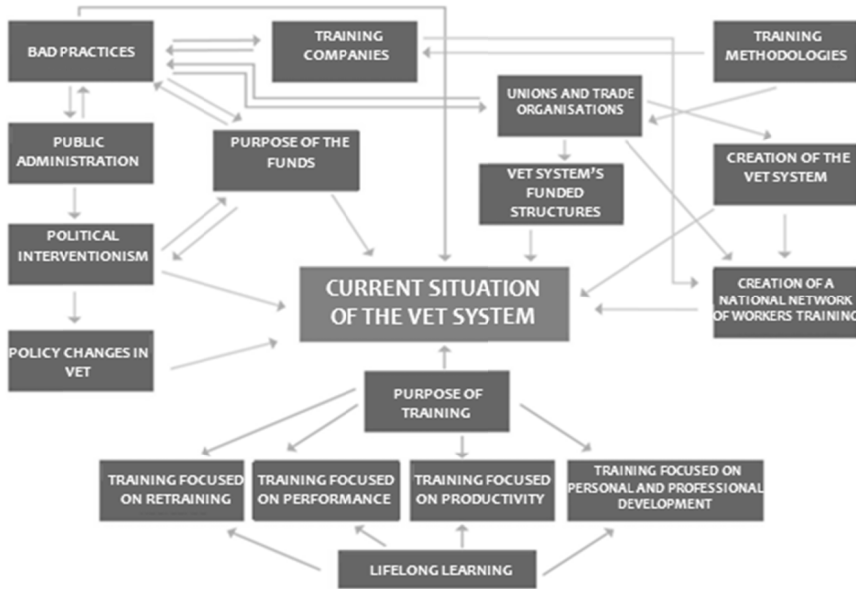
BAD PRACTICES

TRAINING COMPANIES

TRAINING METHODOLOGIES

UNIONS AND TRADE ORGANISATIONS

PUBLIC ADMINISTRATION

PURPOSE OF THE FUNDS

CREATION OF THE VET SYSTEM

VET SYSTEM'S FUNDED STRUCTURES

POLITICAL INTERVENTIONISM

CURRENT SITUATION OF THE VET SYSTEM

CREATION OF A NATIONAL NETWORK OF WORKERS TRAINING

POLICY CHANGES IN VET

PURPOSE OF TRAINING

TRAINING FOCUSED ON RETRAINING

TRAINING FOCUSED ON PERFORMANCE

TRAINING FOCUSED ON PRODUCTIVITY

TRAINING FOCUSED ON PERSONAL AND PROFESSIONAL DEVELOPMENT

LIFELONG LEARNING